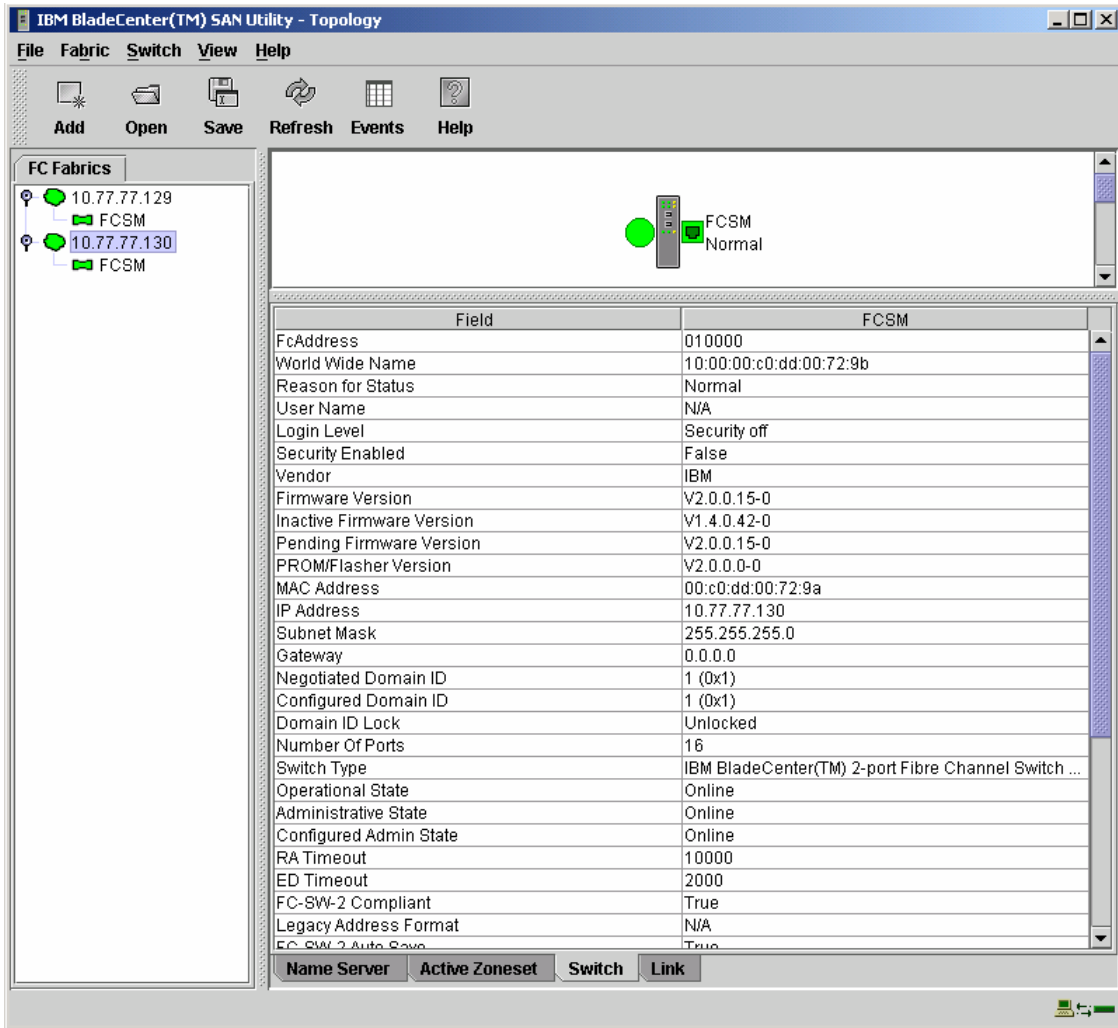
IBM BladeCenter(TM) SAN Utility - Topology

File Fabric Switch View Help

Add Open Save Refresh Events Help

FC Fabrics

10.77.77.129
FCSM
10.77.77.130
FCSM

FCSM
Normal

| Field | FCSM |
|---|---|
| FcAddress | 010000 |
| World Wide Name | 10:00:00:c0:dd:00:72:9b |
| Reason for Status | Normal |
| User Name | N/A |
| Login Level | Security off |
| Security Enabled | False |
| Vendor | IBM |
| Firmware Version | V2.0.0.15-0 |
| Inactive Firmware Version | V1.4.0.42-0 |
| Pending Firmware Version | V2.0.0.15-0 |
| PROM/Flasher Version | V2.0.0.0-0 |
| MAC Address | 00:c0:dd:00:72:9a |
| IP Address | 10.77.77.130 |
| Subnet Mask | 255.255.255.0 |
| Gateway | 0.0.0.0 |
| Negotiated Domain ID | 1 (0x1) |
| Configured Domain ID | 1 (0x1) |
| Domain ID Lock | Unlocked |
| Number Of Ports | 16 |
| Switch Type | IBM BladeCenter(TM) 2-port Fibre Channel Switch ... |
| Operational State | Online |
| Administrative State | Online |
| Configured Admin State | Online |
| RA Timeout | 10000 |
| ED Timeout | 2000 |
| FC-SW-2 Compliant | True |
| Legacy Address Format | N/A |
| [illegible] | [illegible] |

Name Server Active Zoneset Switch Link